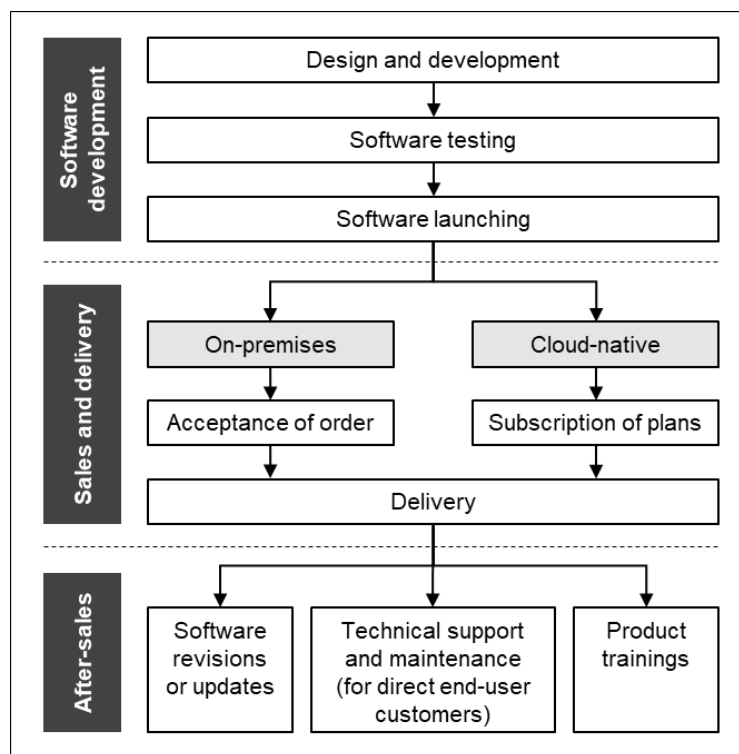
Software development

Design and development

Software testing

Software launching

Sales and delivery

On-premises

Cloud-native

Acceptance of order

Subscription of plans

Delivery

After-sales

Software revisions or updates

Technical support and maintenance (for direct end-user customers)

Product trainings